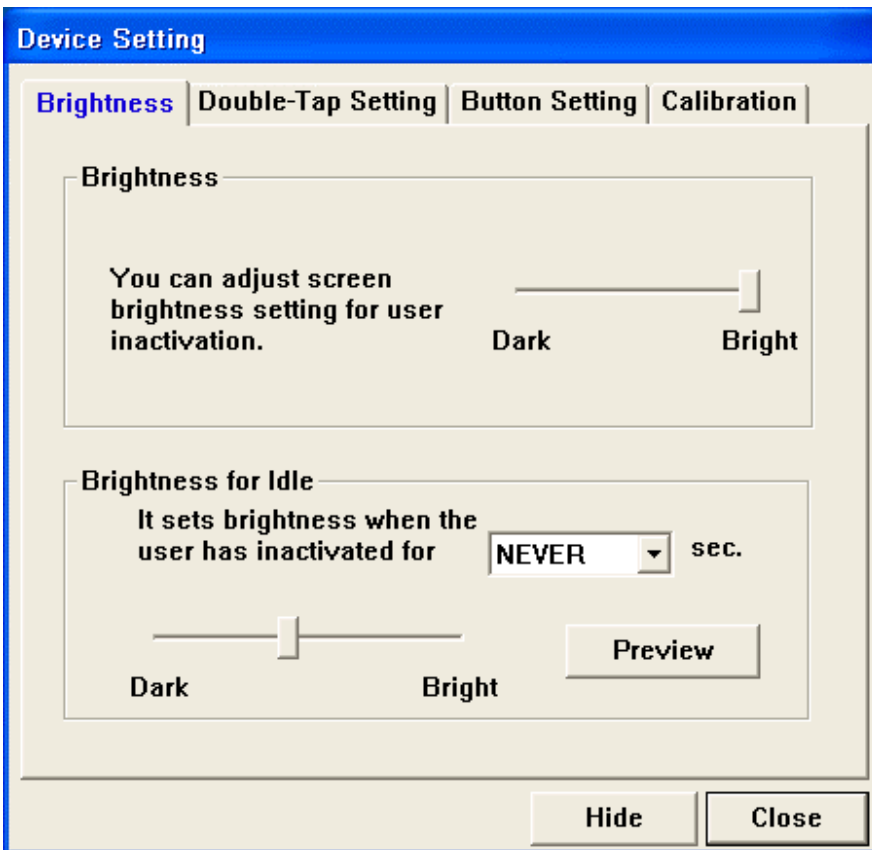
Device Setting

Brightness | Double-Tap Setting | Button Setting | Calibration

Brightness

You can adjust screen brightness setting for user inactivation.

Dark Bright

Brightness for Idle

It sets brightness when the user has inactivated for NEVER sec.

Dark Bright

Preview

Hide Close